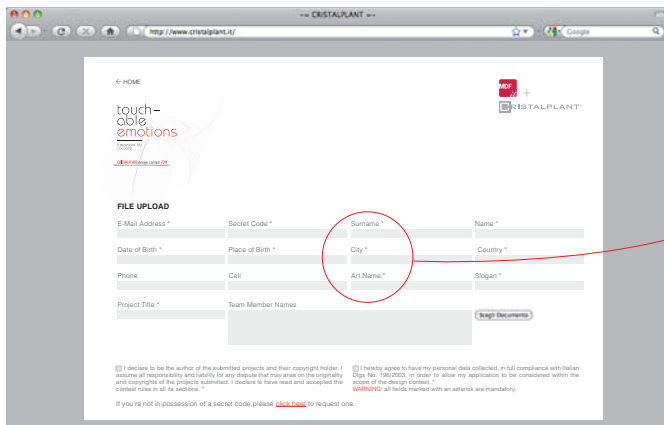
–= CRISTALPLANT =–

http://www.cristalplant.it/

Google

← HOME

touch-
able
emotions

MDF
+
CRISTALPLANT

FILE UPLOAD

E-Mail Address *

Secret Code *

Surname *

Name *

Date of Birth *

Place of Birth *

City *

Country *

Phone

Cell

Art Name *

Slogan *

Project Title *

Team Member Names

Scegli Documento

I declare to be the author of the submitted projects and their copyright holder. I assume all responsibility and liability for any dispute that may arise on the originality and copyrights of the projects submitted. I declare to have read and accepted the contest rules in all its sections. *

I hereby agree to have my personal data collected, in full compliance with Italian Dlgs No. 196/2003, in order to allow my application to be considered within the scope of the design contest. *

WARNING: all fields marked with an asterisk are mandatory.

If you're not in possession of a secret code,please click here to request one.